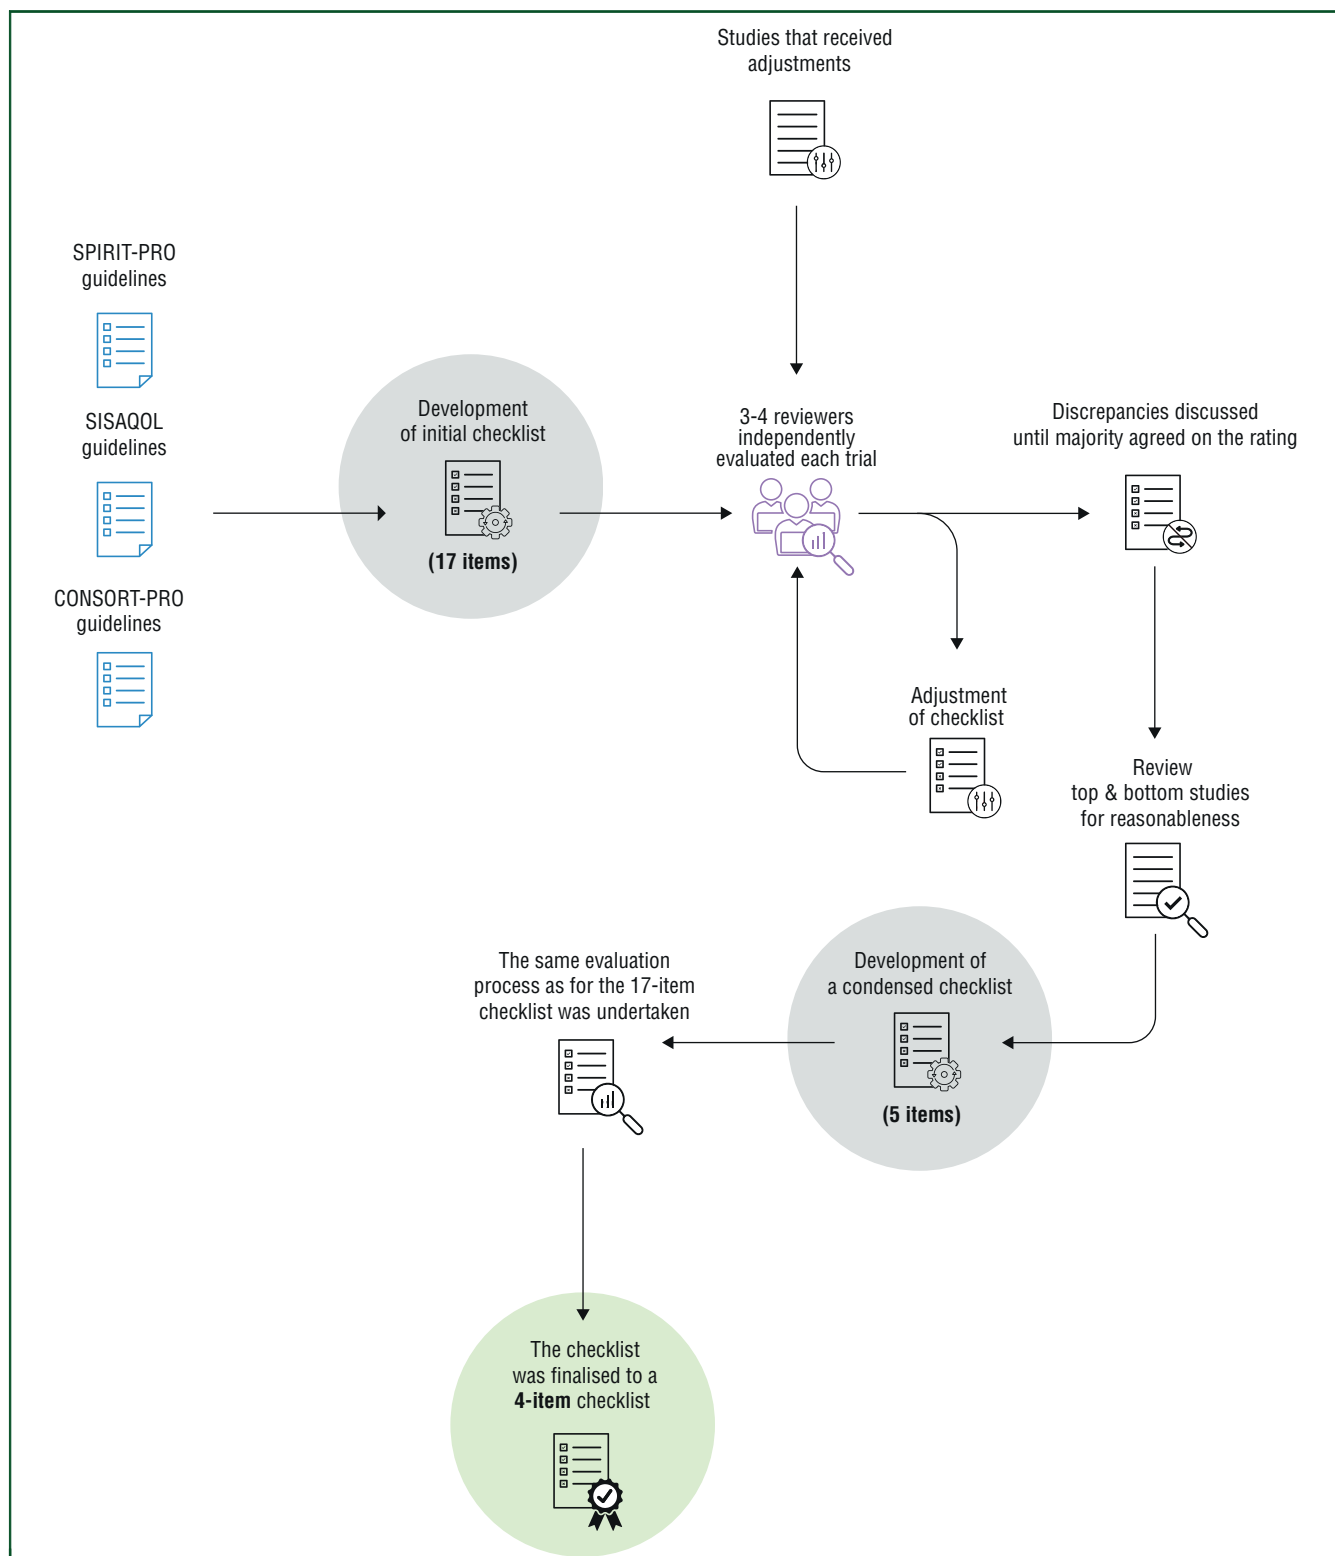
Studies that received adjustments

SPIRIT-PRO guidelines

SISAQOL guidelines

CONSORT-PRO guidelines

Development of initial checklist

(17 items)

3-4 reviewers independently evaluated each trial

Discrepancies discussed until majority agreed on the rating

Adjustment of checklist

Review top & bottom studies for reasonableness

The same evaluation process as for the 17-item checklist was undertaken

Development of a condensed checklist

(5 items)

The checklist was finalised to a **4-item** checklist